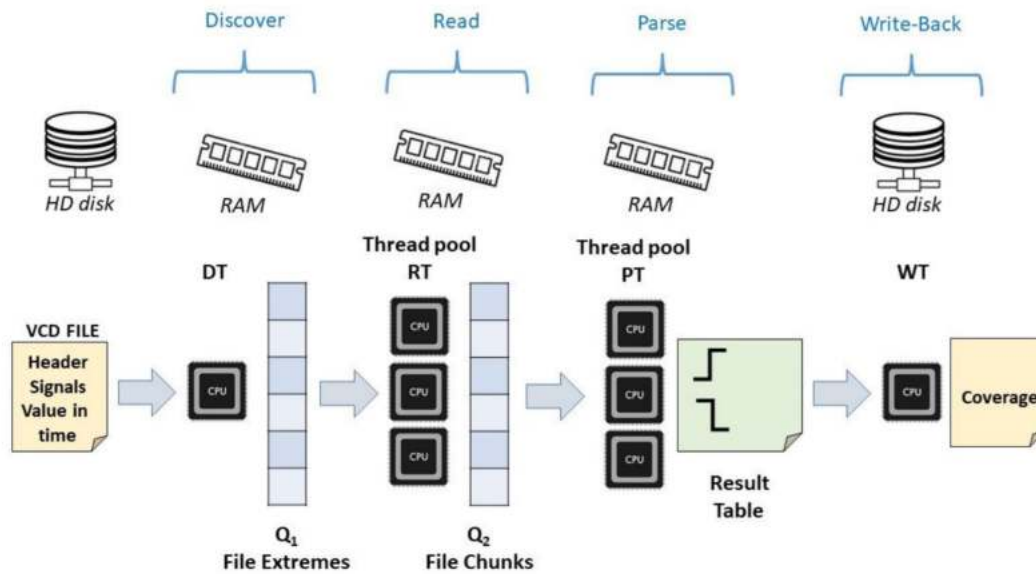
Discover

Read

Parse

Write-Back

HD disk

RAM

RAM

RAM

HD disk

DT

Thread pool RT

Thread pool PT

WT

VCD FILE

Header Signals Value in time

CPU

CPU

CPU

CPU

CPU

CPU

CPU

CPU

Coverage

Result Table

$Q_1$
File Extremes

$Q_2$
File Chunks